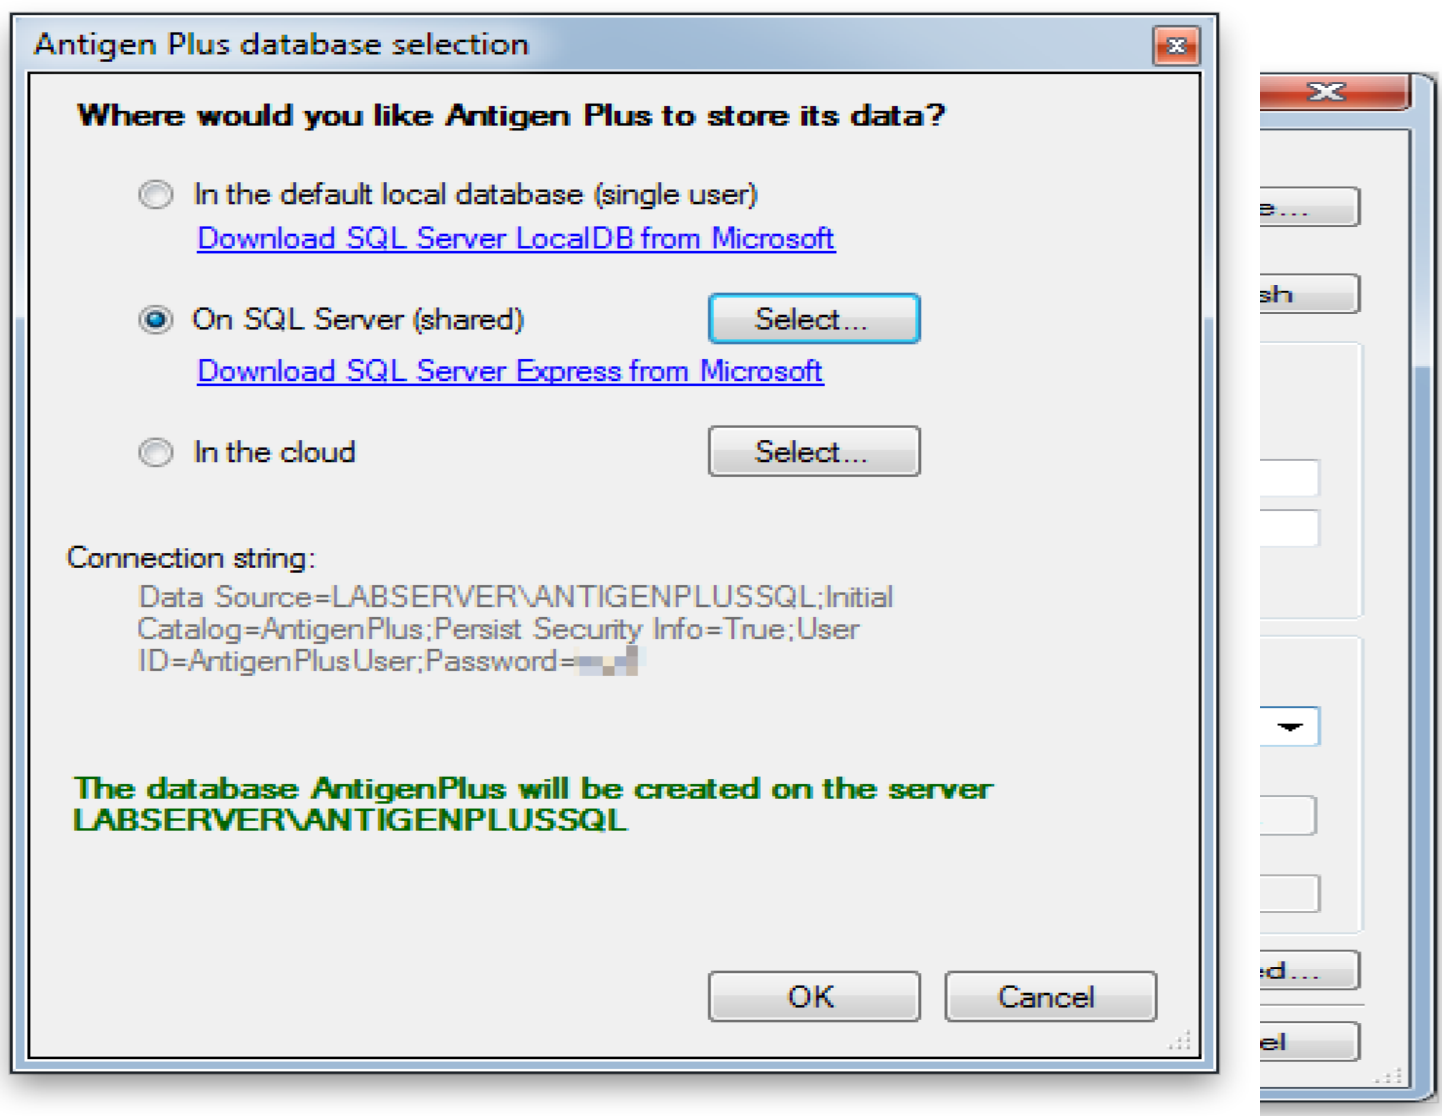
Antigen Plus database selection

Where would you like Antigen Plus to store its data?

In the default local database (single user)

Download SQL Server LocalDB from Microsoft

On SQL Server (shared)

Select...

Download SQL Server Express from Microsoft

In the cloud

Select...

Connection string:

Data Source=LABSERVER\ANTIGENPLUSSQL;Initial Catalog=AntigenPlus;Persist Security Info=True;User ID=AntigenPlusUser;Password=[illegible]

The database AntigenPlus will be created on the server LABSERVER\ANTIGENPLUSSQL

OK

Cancel

e...

sh

d...

el